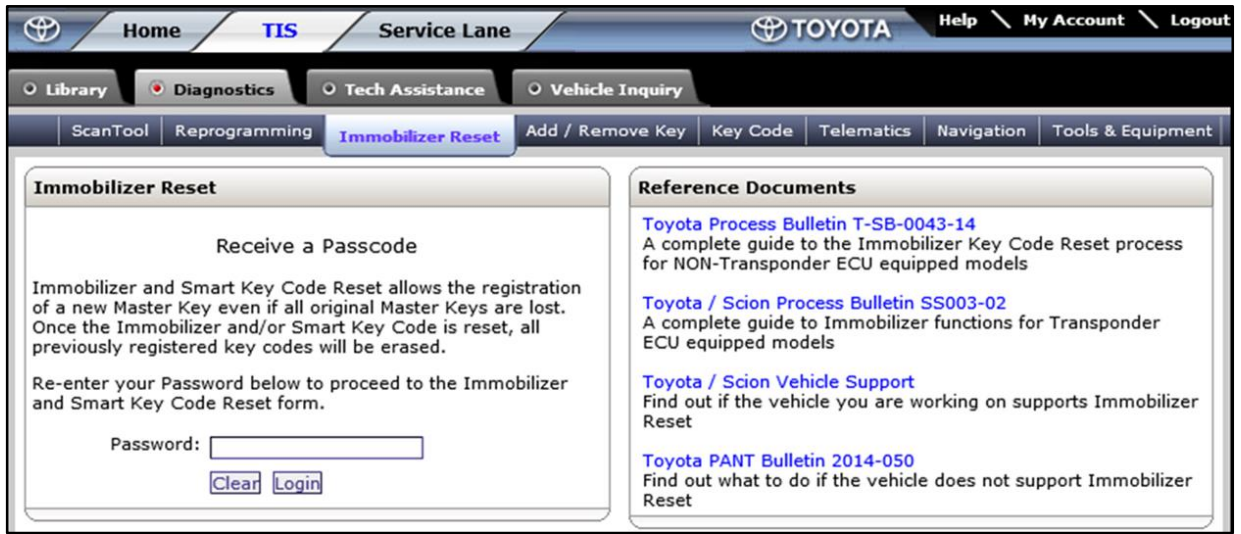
Home TIS Service Lane TOYOTA Help My Account Logout

Library Diagnostics Tech Assistance Vehicle Inquiry

ScanTool Reprogramming Immobilizer Reset Add / Remove Key Key Code Telematics Navigation Tools & Equipment

Immobilizer Reset

Receive a Passcode

Immobilizer and Smart Key Code Reset allows the registration of a new Master Key even if all original Master Keys are lost. Once the Immobilizer and/or Smart Key Code is reset, all previously registered key codes will be erased.

Re-enter your Password below to proceed to the Immobilizer and Smart Key Code Reset form.

Password:

Clear Login

Reference Documents

Toyota Process Bulletin T-SB-0043-14
A complete guide to the Immobilizer Key Code Reset process for NON-Transponder ECU equipped models

Toyota / Scion Process Bulletin SS003-02
A complete guide to Immobilizer functions for Transponder ECU equipped models

Toyota / Scion Vehicle Support
Find out if the vehicle you are working on supports Immobilizer Reset

Toyota PANT Bulletin 2014-050
Find out what to do if the vehicle does not support Immobilizer Reset